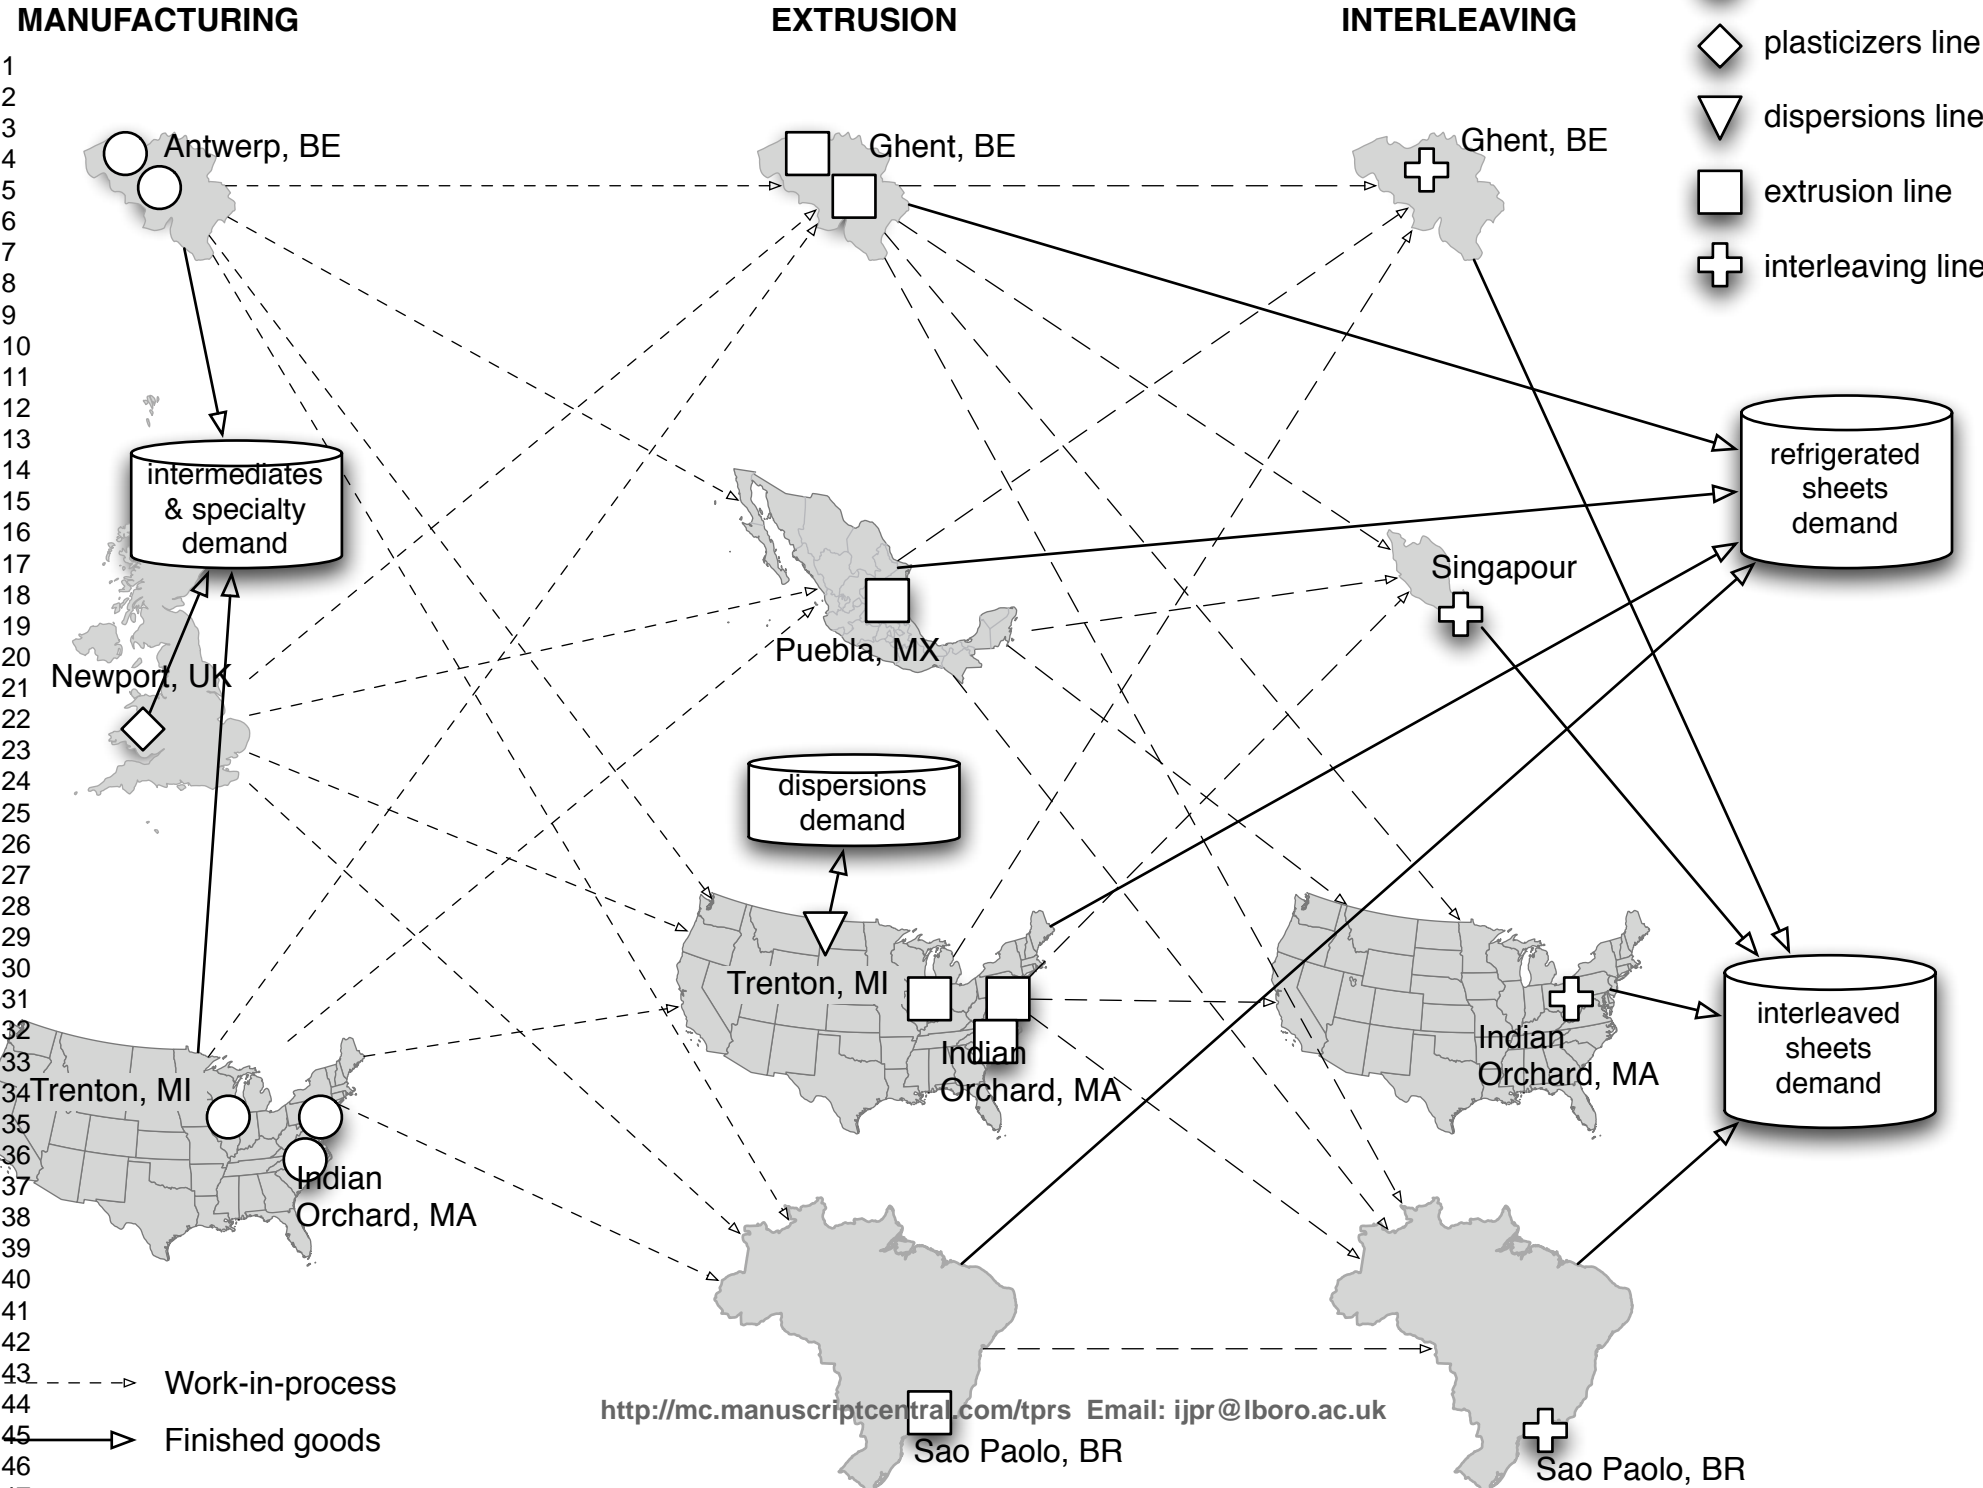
MANUFACTURING EXTRUSION INTERLEAVING

plasticizers line
dispersions line
extrusion line
interleaving line

1
2
3
4
5
6
7
8
9
10
11
12
13
14
15
16
17
18
19
20
21
22
23
24
25
26
27
28
29
30
31
32
33
34
35
36
37
38
39
40
41
42
43
44
45
46

Antwerp, BE
Ghent, BE
Ghent, BE
intermediates & specialty demand
refrigerated sheets demand
Singapour
Puebla, MX
Newport, UK
dispersions demand
Trenton, MI
Indian Orchard, MA
Indian Orchard, MA
interleaved sheets demand
Trenton, MI
Indian Orchard, MA
Work-in-process
Finished goods
http://mc.manuscriptcentral.com/tprs Email: ijpr@lboro.ac.uk
Sao Paolo, BR
Sao Paolo, BR